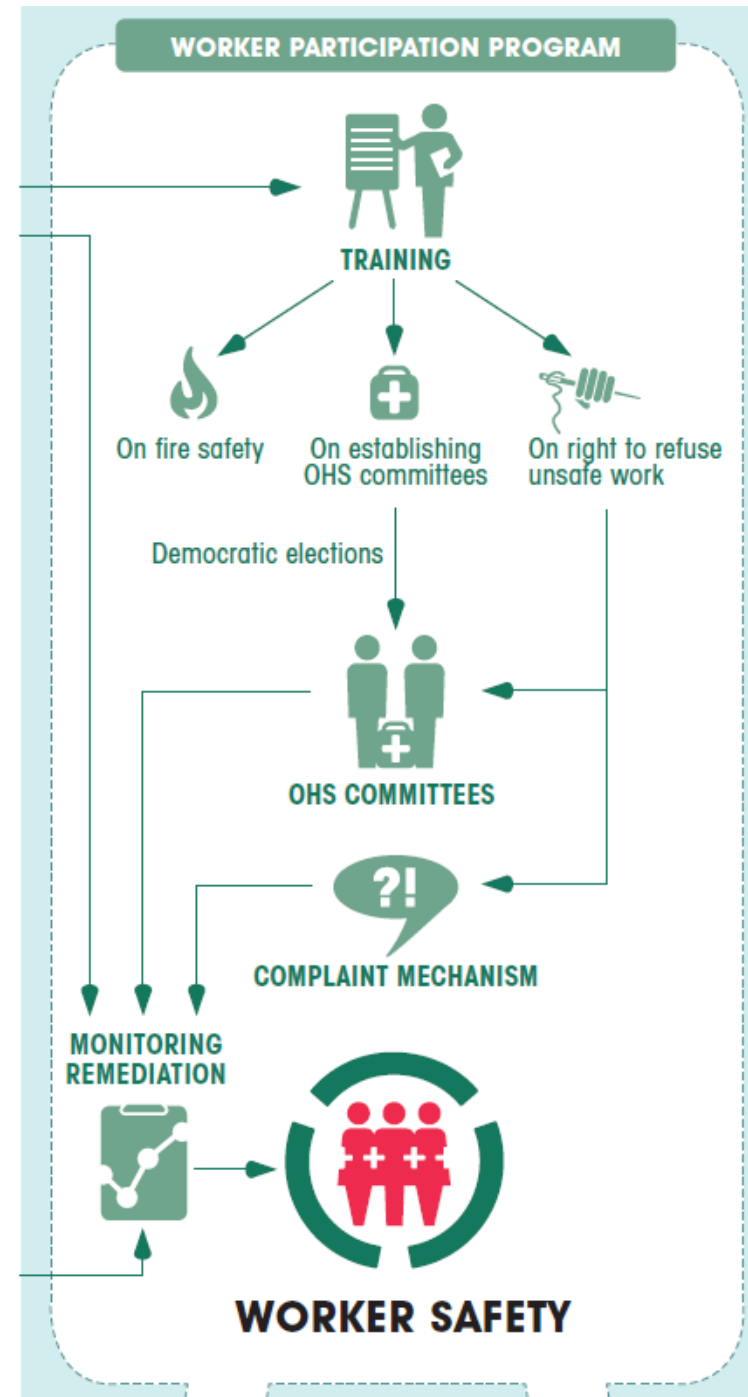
WORKER PARTICIPATION PROGRAM

TRAINING

On fire safety

On establishing OHS committees

On right to refuse unsafe work

Democratic elections

OHS COMMITTEES

?!

COMPLAINT MECHANISM

MONITORING REMEDIATION

WORKER SAFETY